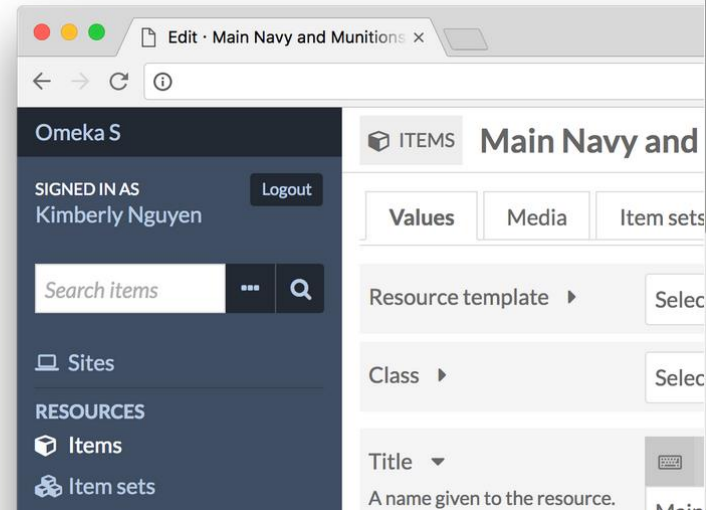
Edit · Main Navy and Munitions ×

Omeka S

SIGNED IN AS
Kimberly Nguyen

Logout

Search items

Sites

RESOURCES

Items

Item sets

ITEMS Main Navy and

Values

Media

Item sets

Resource template

Selec

Class

Selec

Title

A name given to the resource.

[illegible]